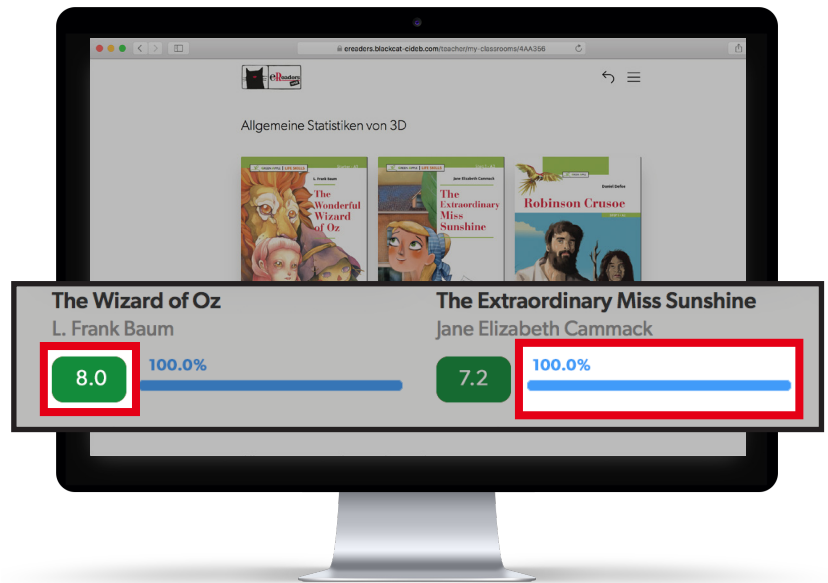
ereaders.blackcat-cideb.com/teacher/my-classrooms/4AA356

eReaders

Allgemeine Statistiken von 3D

L. Frank Baum
The Wonderful Wizard of Oz

Jane Elizabeth Cammack
The Extraordinary Miss Sunshine

Daniel Defoe
Robinson Crusoe

The Wizard of Oz
L. Frank Baum
8.0
100.0%

The Extraordinary Miss Sunshine
Jane Elizabeth Cammack
7.2
100.0%